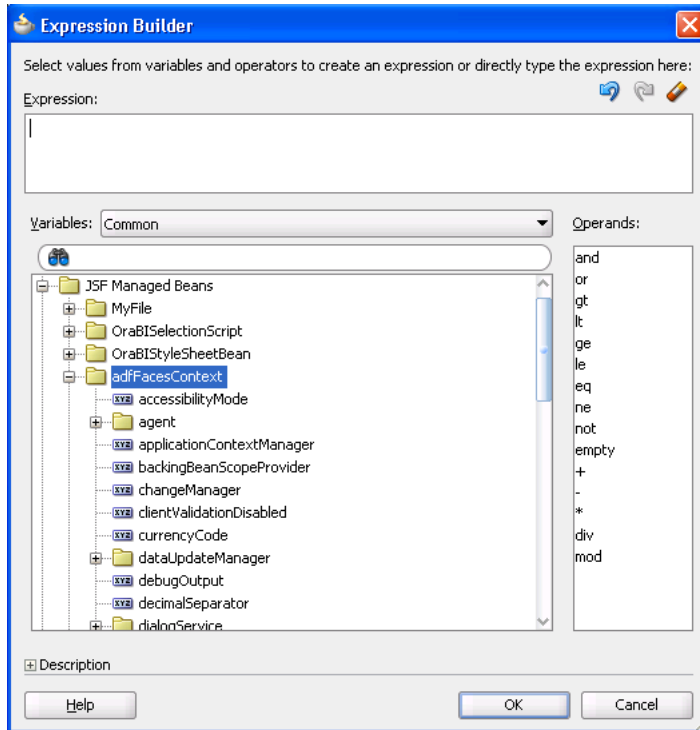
Expression Builder

Select values from variables and operators to create an expression or directly type the expression here:

Expression:

Variables: Common

Operands:

JSF Managed Beans
MyFile
OraBISelectionScript
OraBIStyleSheetBean
adfFacesContext
accessibilityMode
agent
applicationContextManager
backingBeanScopeProvider
changeManager
clientValidationDisabled
currencyCode
dataUpdateManager
debugOutput
decimalSeparator
dialogService

and
or
gt
lt
ge
le
eq
ne
not
empty
+
-
*
div
mod

Description

Help

OK

Cancel